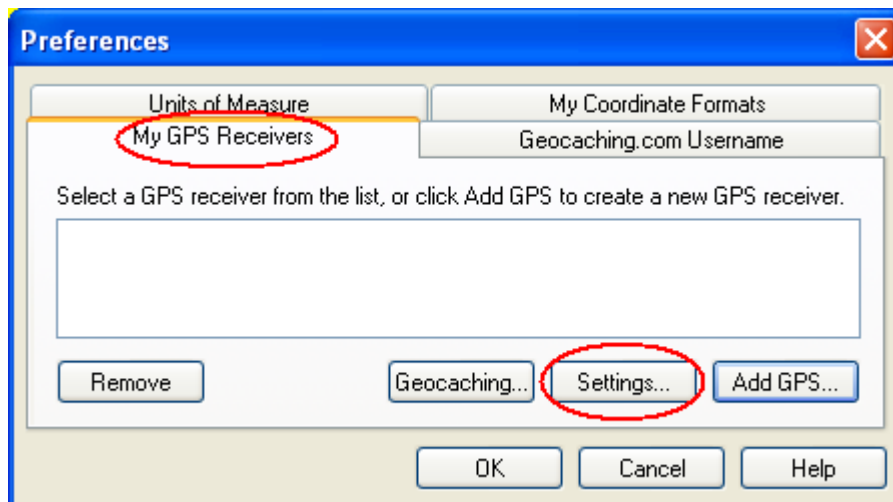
Preferences

Units of Measure

My Coordinate Formats

My GPS Receivers

Geocaching.com Username

Select a GPS receiver from the list, or click Add GPS to create a new GPS receiver.

Remove

Geocaching...

Settings...

Add GPS...

OK

Cancel

Help